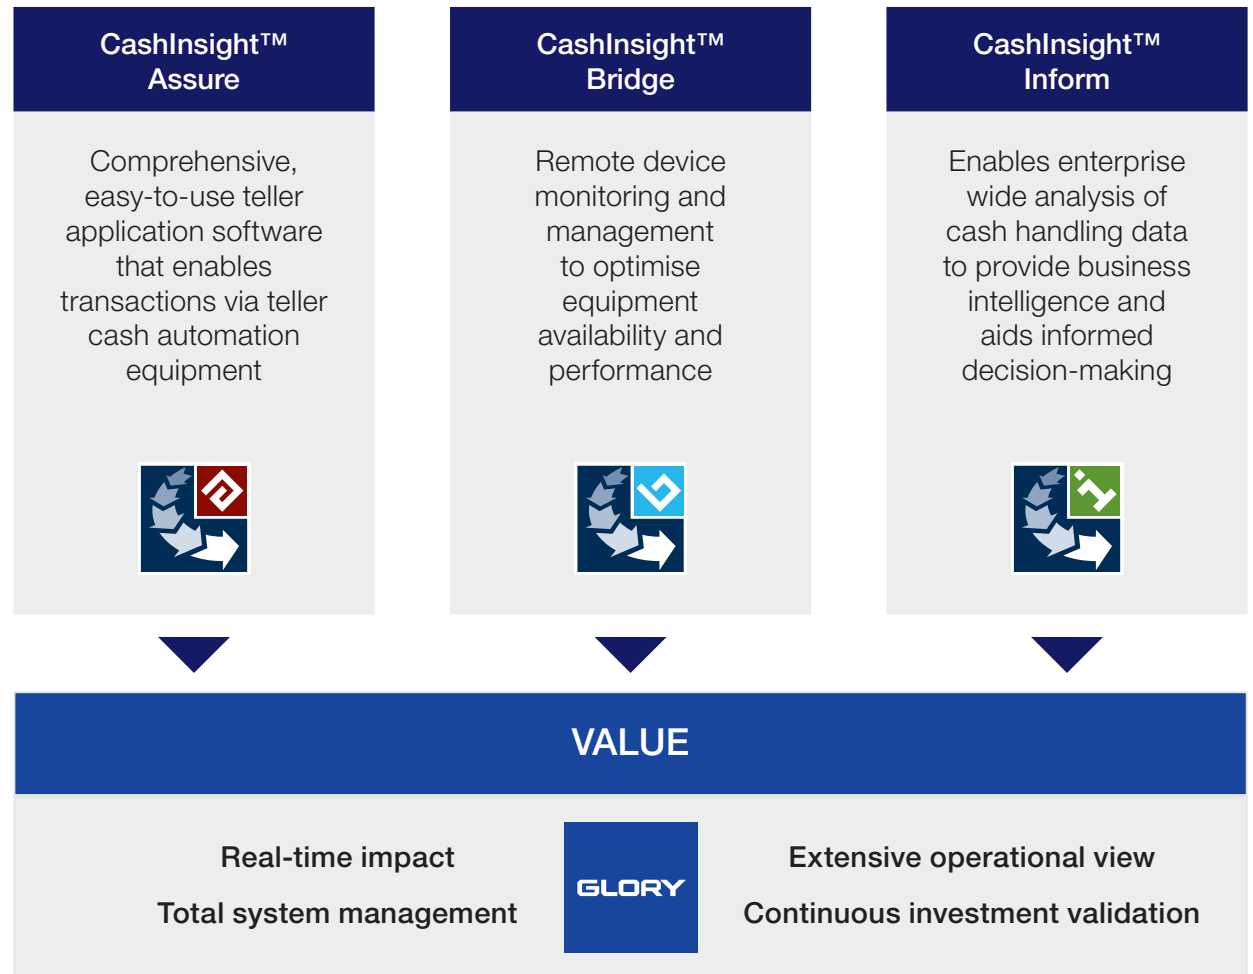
CashInsight™ Assure

Comprehensive, easy-to-use teller application software that enables transactions via teller cash automation equipment

CashInsight™ Bridge

Remote device monitoring and management to optimise equipment availability and performance

CashInsight™ Inform

Enables enterprise wide analysis of cash handling data to provide business intelligence and aids informed decision-making

VALUE

Real-time impact

Total system management

GLORY

Extensive operational view

Continuous investment validation